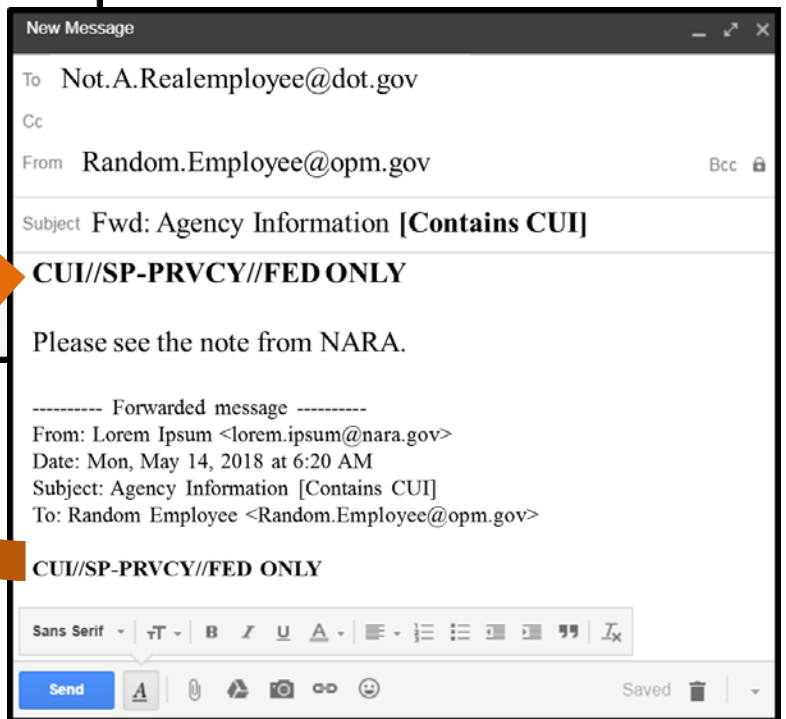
New Message

To Not.A.Realemployee@dot.gov

Cc

From Random.Employee@opm.gov

Bcc

Subject Fwd: Agency Information **[Contains CUI]**

**CUI//SP-PRVCY//FED ONLY**

Please see the note from NARA.

---------- Forwarded message ----------
From: Lorem Ipsum <lorem.ipsum@nara.gov>
Date: Mon, May 14, 2018 at 6:20 AM
Subject: Agency Information [Contains CUI]
To: Random Employee <Random.Employee@opm.gov>

**CUI//SP-PRVCY//FED ONLY**

Sans Serif

Send

Saved